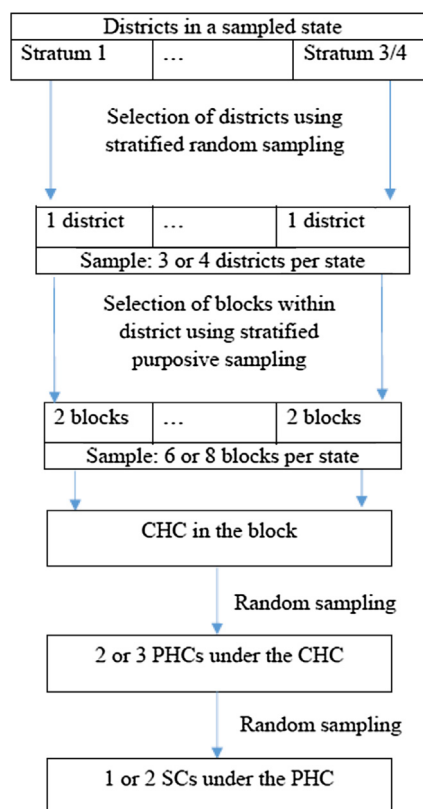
Districts in a sampled state

| Stratum 1 | … | Stratum 3/4 |
|---|---|---|

Selection of districts using stratified random sampling

| 1 district | … | 1 district |
|---|---|---|
| Sample: 3 or 4 districts per state | | |

Selection of blocks within district using stratified purposive sampling

| 2 blocks | … | 2 blocks |
|---|---|---|
| Sample: 6 or 8 blocks per state | | |

CHC in the block

Random sampling

2 or 3 PHCs under the CHC

Random sampling

1 or 2 SCs under the PHC